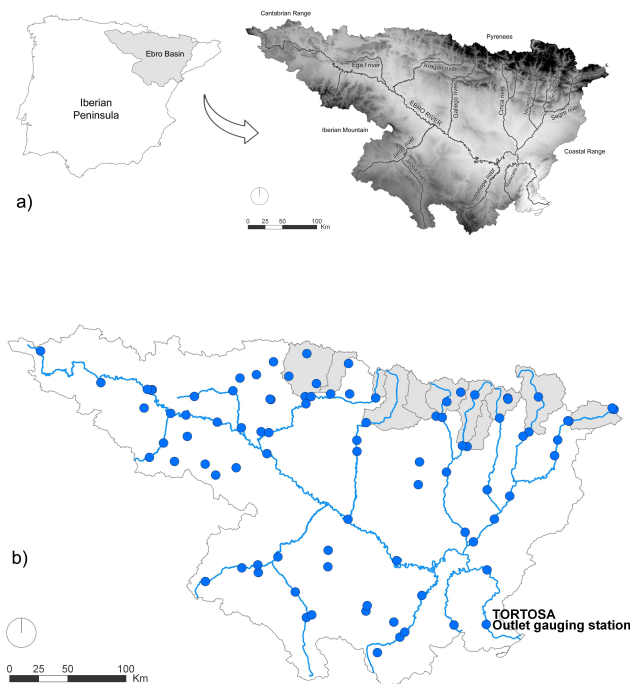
Ebro Basin

Iberian Peninsula

Cantabrian Range

Pyrenees

Ega river

Aragon river

Gallego river

Cinca river

Segre river

EBRO RIVER

Iberian Mountain

Coastal Range

Jalon river

Jiloca river

Guadalope river

a)

0 25 50 100 Km

b)

TORTOSA
Outlet gauging station

0 25 50 100 Km